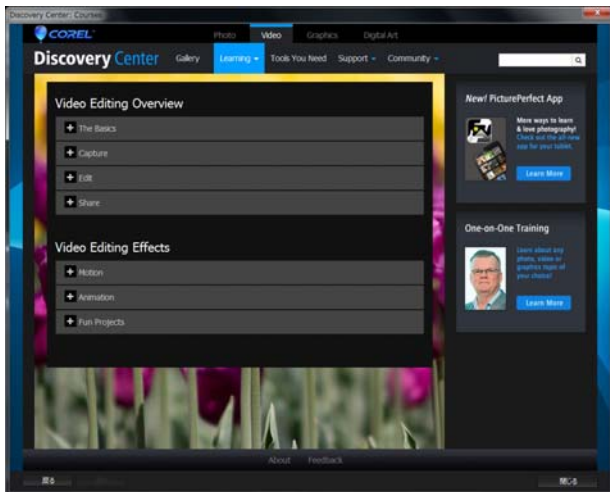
Discovery Center: Courses

COREL

Photo Video Graphics Digital Art

Discovery Center

Gallery Learning Tools You Need Support Community

Video Editing Overview

The Basics

Capture

Edit

Share

Video Editing Effects

Motion

Animation

Fun Projects

New! PicturePerfect App

More ways to learn & love photography! Check out the all-new app for your tablet.

Learn More

One-on-One Training

Learn about any photo, video or graphics topic of your choice!

Learn More

About Feedback

戻る

閉じる